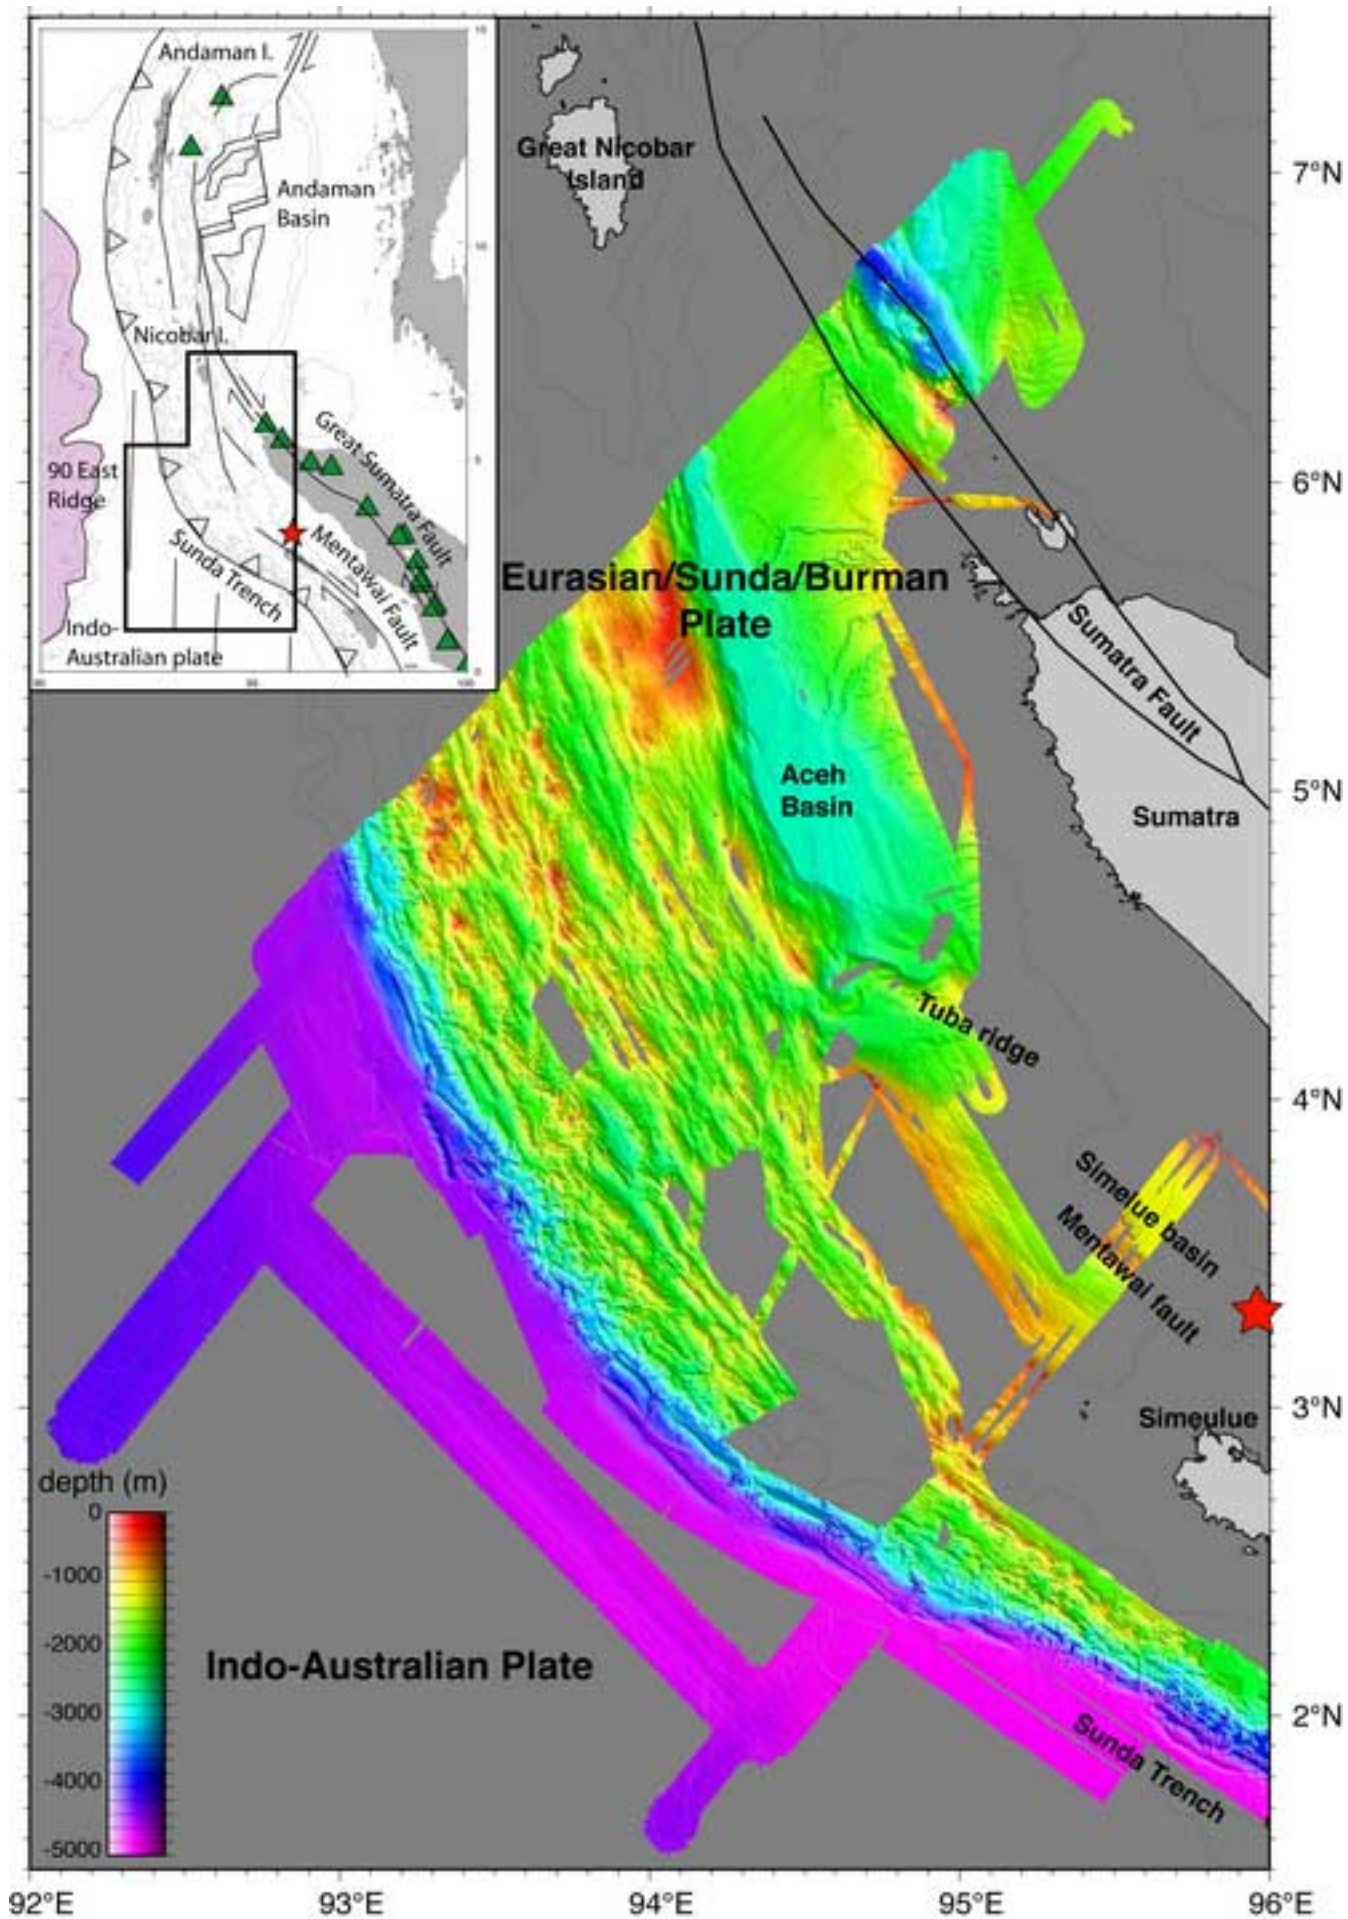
Andaman I.
Andaman Basin
Nicobar I.
90 East Ridge
Great Sumatra Fault
Mentawai Fault
Sunda Trench
Indo-Australian plate
Great Nicobar Island
7°N
6°N
5°N
4°N
3°N
2°N
Eurasian/Sunda/Burman Plate
Sumatra Fault
Aceh Basin
Sumatra
Tuba ridge
Simelue basin
Mentawai fault
Simeulue
depth (m)
0
-1000
-2000
-3000
-4000
-5000
Indo-Australian Plate
Sunda Trench
92°E
93°E
94°E
95°E
96°E